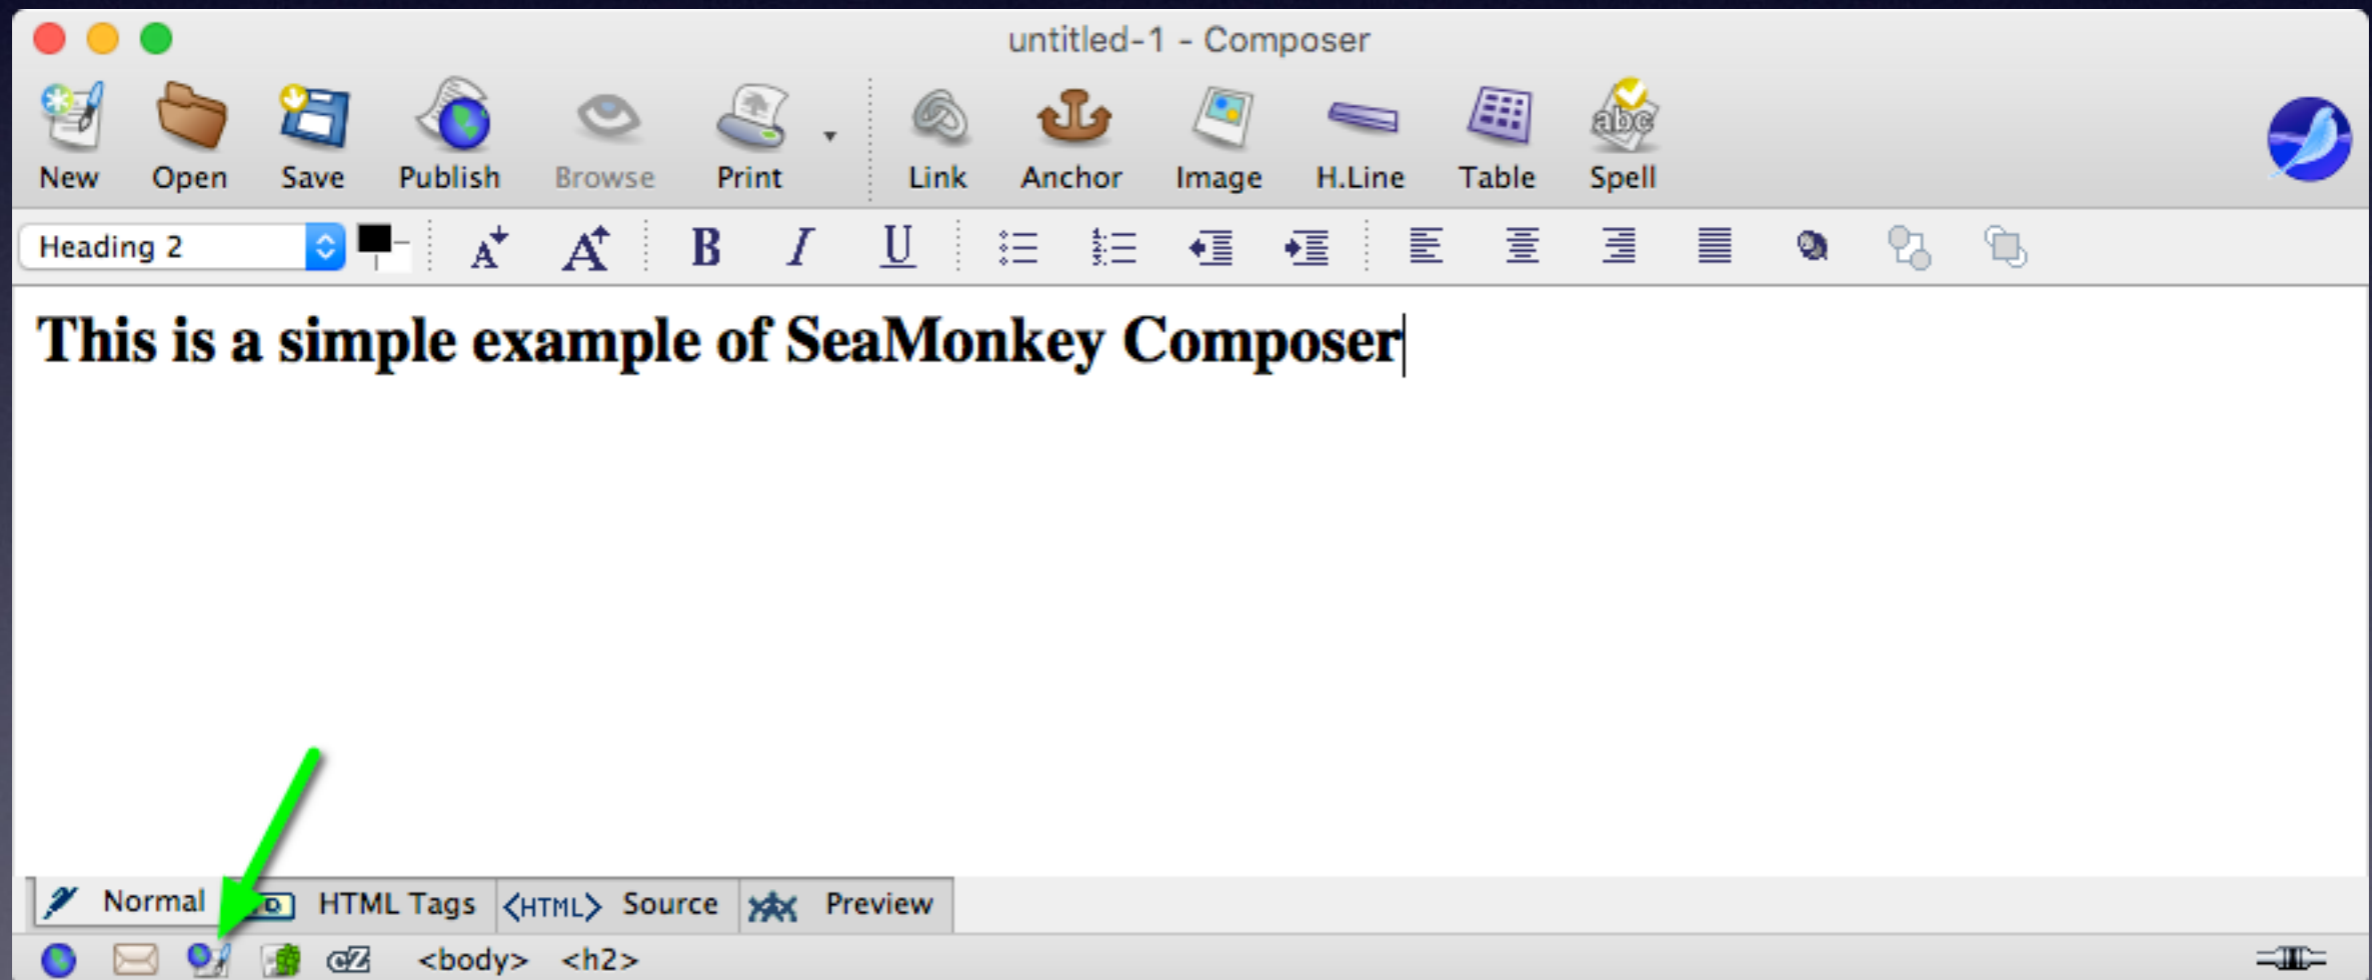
untitled-1 - Composer

New Open Save Publish Browse Print Link Anchor Image H.Line Table Spell

Heading 2

B I U

This is a simple example of SeaMonkey Composer

Normal HTML Tags <HTML> Source Preview

<body> <h2>